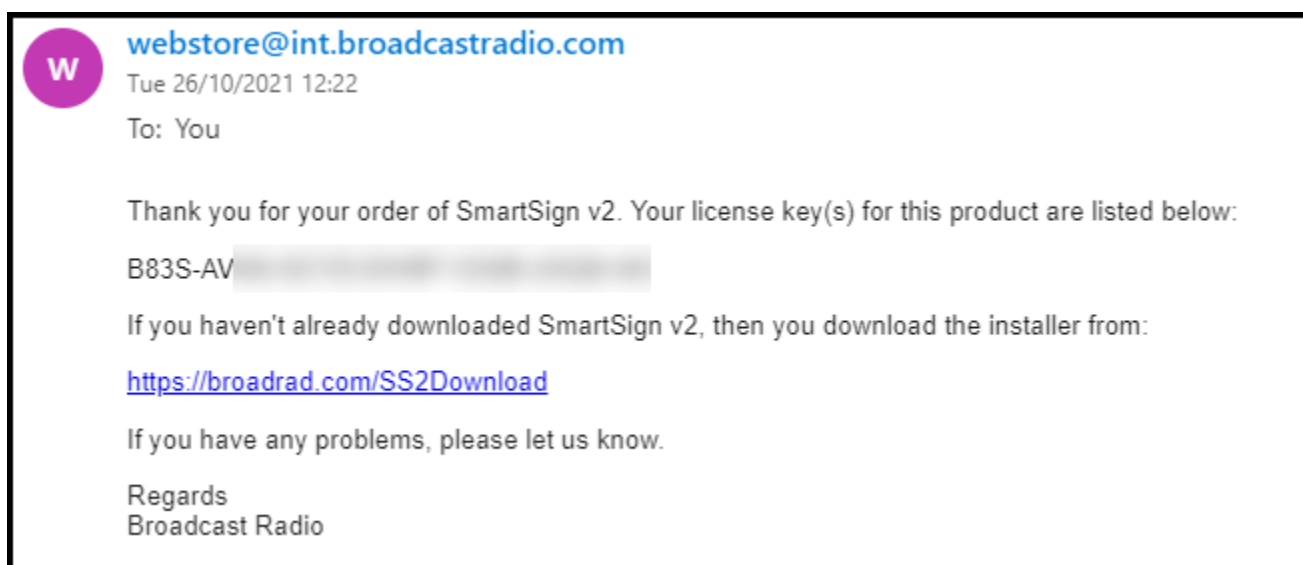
W

webstore@int.broadcastradio.com
Tue 26/10/2021 12:22
To: You

Thank you for your order of SmartSign v2. Your license key(s) for this product are listed below:

B83S-AV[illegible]

If you haven't already downloaded SmartSign v2, then you download the installer from:

https://broadrad.com/SS2Download

If you have any problems, please let us know.

Regards
Broadcast Radio